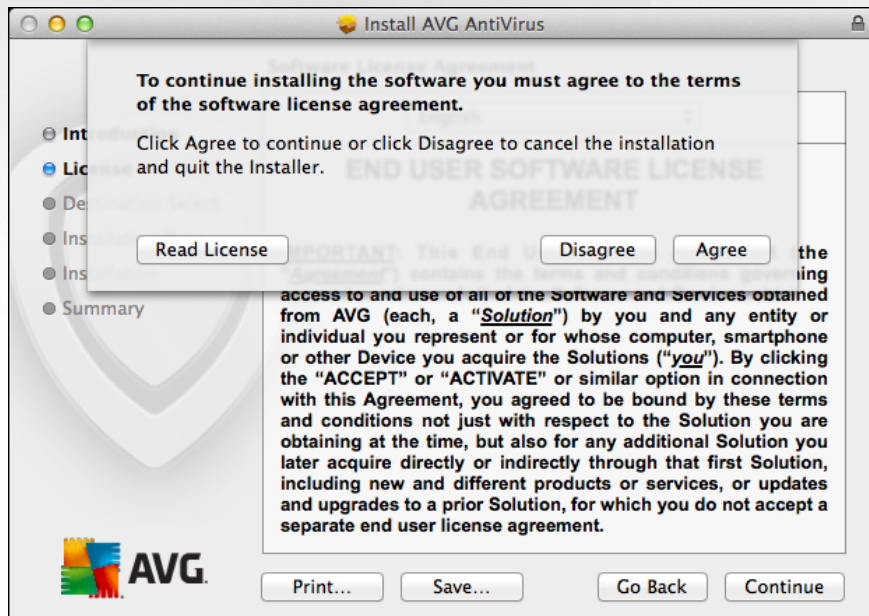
Install AVG AntiVirus

To continue installing the software you must agree to the terms of the software license agreement.

Click Agree to continue or click Disagree to cancel the installation and quit the Installer.

Read License

Disagree

Agree

Int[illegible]
Lic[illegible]
De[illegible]
Ins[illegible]
Ins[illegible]
Summary

Software License Agreement

English

END USER SOFTWARE LICENSE AGREEMENT

IMPORTANT: This End U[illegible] the "Agreement") contains the terms and conditions governing access to and use of all of the Software and Services obtained from AVG (each, a "Solution") by you and any entity or individual you represent or for whose computer, smartphone or other Device you acquire the Solutions ("you"). By clicking the "ACCEPT" or "ACTIVATE" or similar option in connection with this Agreement, you agreed to be bound by these terms and conditions not just with respect to the Solution you are obtaining at the time, but also for any additional Solution you later acquire directly or indirectly through that first Solution, including new and different products or services, or updates and upgrades to a prior Solution, for which you do not accept a separate end user license agreement.

AVG.

Print...

Save...

Go Back

Continue